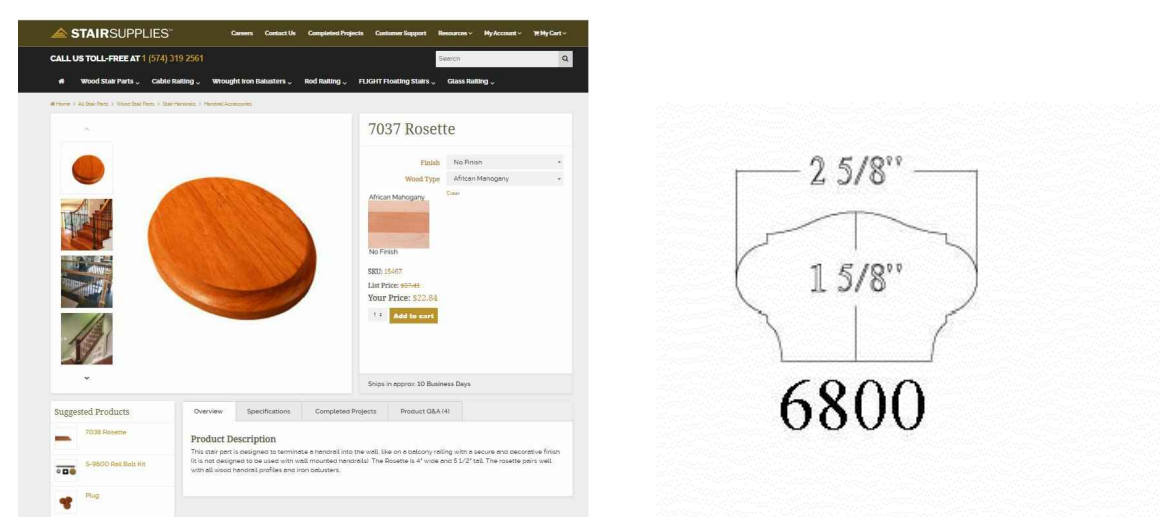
STAIRSUPPLIES™

Careers Contact Us Completed Projects Customer Support Resources My Account My Cart

CALL US TOLL-FREE AT 1 (574) 319 2561

Search

Wood Stair Parts Cable Railing Wrought Iron Balusters Rod Railing FLIGHT Floating Stairs Glass Railing

Home > All Stair Parts > Wood Stair Parts > Stair Handrails > Handrail Accessories

7037 Rosette

Finish No Finish

Wood Type African Mahogany

Clear

African Mahogany

No Finish

SKU: 15467

List Price: $37.41

Your Price: $22.84

1 Add to cart

Ships in approx 10 Business Days

Suggested Products

7038 Rosette

S-9600 Rail Bolt Kit

Plug

Overview Specifications Completed Projects Product Q&A (4)

Product Description

This stair part is designed to terminate a handrail into the wall, like on a balcony railing with a secure and decorative finish (it is not designed to be used with wall mounted handrails). The Rosette is 4" wide and 5 1/2" tall. The rosette pairs well with all wood handrail profiles and iron balusters.

2 5/8"

1 5/8"

6800